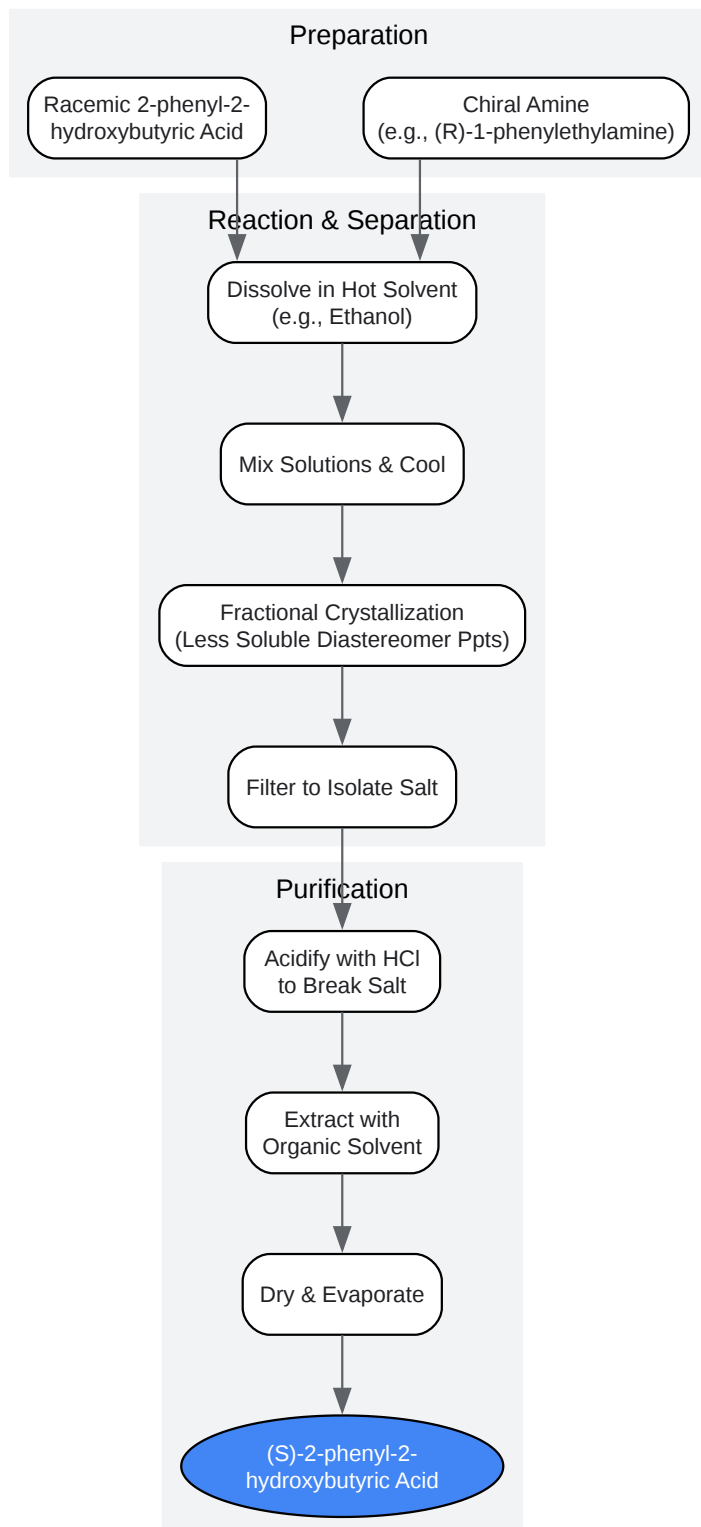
Preparation

Racemic 2-phenyl-2-hydroxybutyric Acid

Chiral Amine
(e.g., (R)-1-phenylethylamine)

Reaction & Separation

Dissolve in Hot Solvent
(e.g., Ethanol)

Mix Solutions & Cool

Fractional Crystallization
(Less Soluble Diastereomer Ppts)

Filter to Isolate Salt

Purification

Acidify with HCl
to Break Salt

Extract with
Organic Solvent

Dry & Evaporate

(S)-2-phenyl-2-hydroxybutyric Acid